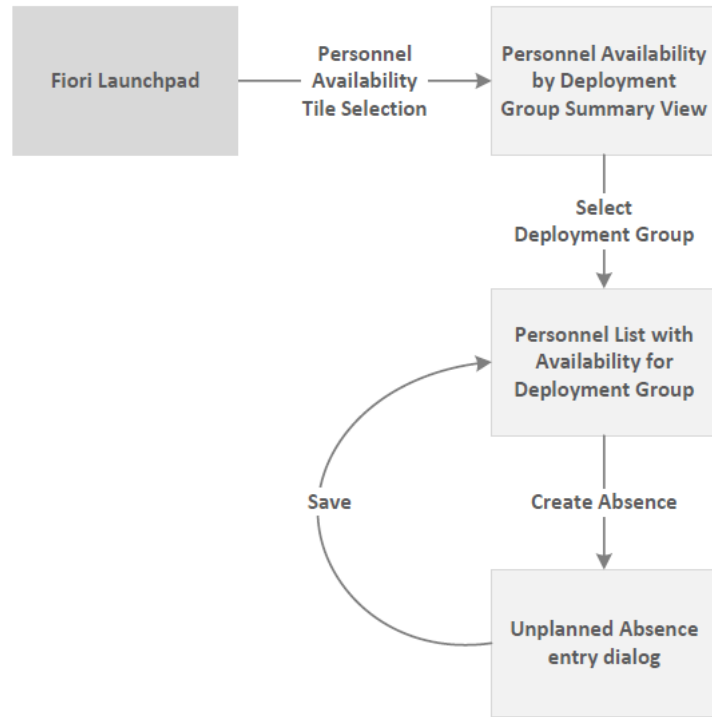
Fiori Launchpad

Personnel Availability Tile Selection

Personnel Availability by Deployment Group Summary View

Select Deployment Group

Personnel List with Availability for Deployment Group

Save

Create Absence

Unplanned Absence entry dialog